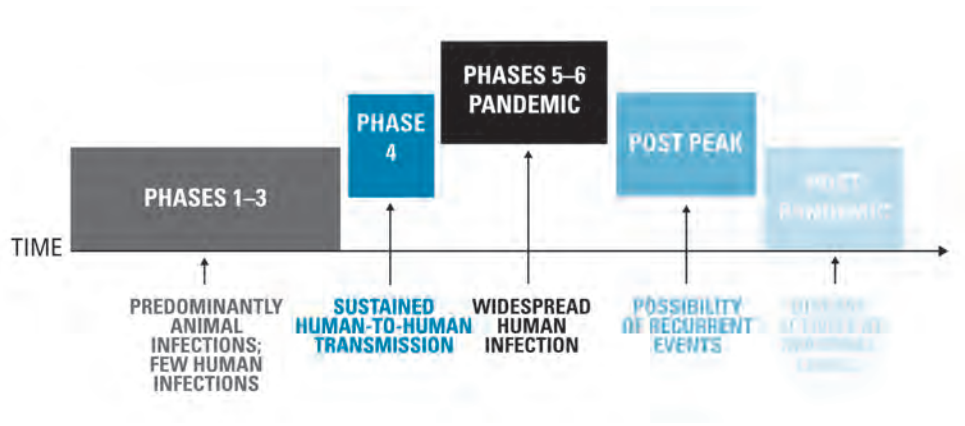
PHASES 1–3

PHASE 4

PHASES 5–6 PANDEMIC

POST PEAK

POST PANDEMIC

TIME

PREDOMINANTLY ANIMAL INFECTIONS; FEW HUMAN INFECTIONS

SUSTAINED HUMAN-TO-HUMAN TRANSMISSION

WIDESPREAD HUMAN INFECTION

POSSIBILITY OF RECURRENT EVENTS

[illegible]